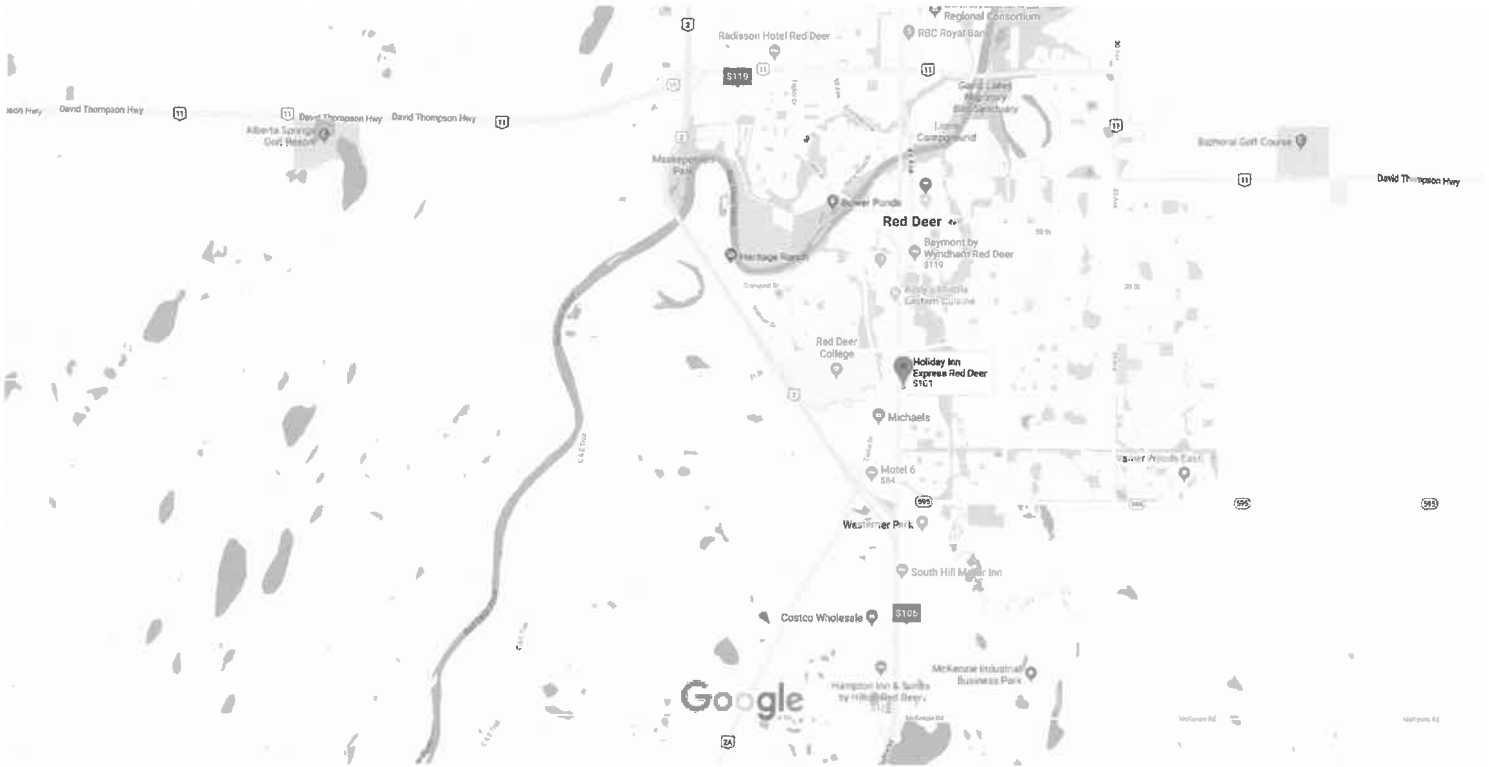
Regional Consortium
2
Radisson Hotel Red Deer
RBC Royal Bank
$119
11
11
Gaetz Lakes Sanctuary
son Hwy
David Thompson Hwy
11
11
David Thompson Hwy
David Thompson Hwy
11
11
Alberta Springs Golf Resort
Lions Campground
2
Balmoral Golf Course
Maskepetoon Park
11
David Thompson Hwy
Bower Ponds
Red Deer
Baymont by Wyndham Red Deer
$119
Heritage Ranch
Red Deer College
Holiday Inn Express Red Deer
$101
2
Michaels
Motel 6
$84
Clearview Woods East
595
595
595
Westerner Park
South Hill Motor Inn
Costco Wholesale
$105
Hampton Inn & Suites by Hilton Red Deer
McKenzie Industrial Business Park
Google
2A